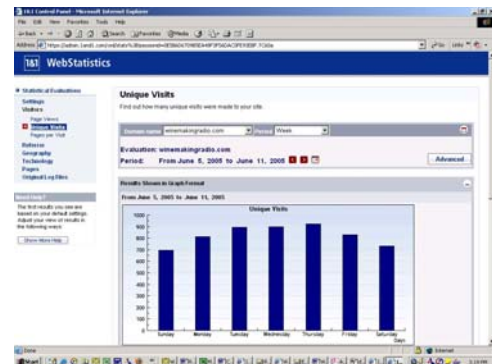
1&1 Control Panel - Microsoft Internet Explorer

File Edit View Favorites Tools Help

Back Search Favorites Media

Address https://admin.1and1.com/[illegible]

Go Links

1&1 WebStatistics

Statistical Evaluations

Settings

Visitors

Page Views

Unique Visits

Pages per Visit

Referrer

Geography

Technology

Pages

Original Log Files

Need Help?

The first results you view are based on your default settings. Adjust your view of results in the following ways:

Show More Help

Unique Visits

Find out how many unique visits were made to your site.

Domain name winemakingradio.com Period Week

Evaluation: winemakingradio.com

Period: From June 5, 2005 to June 11, 2005

Advanced...

Results Shown in Graph Format

From June 5, 2005 to June 11, 2005

Unique Visits

1000

900

800

700

600

500

400

300

200

100

0

Sunday Monday Tuesday Wednesday Thursday Friday Saturday

Days

Done

Internet

Start